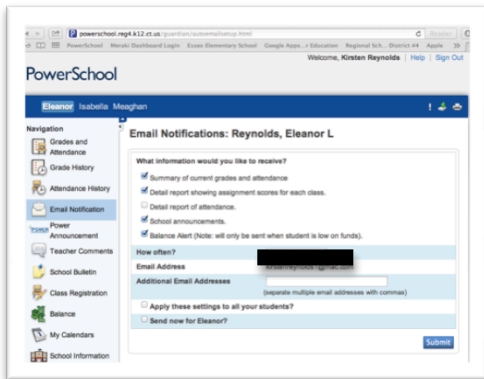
powerschool.reg4.k12.ct.us/guardian/autoemailsetup.html

Reader

PowerSchool Meraki Dashboard Login Essex Elementary School Google Apps...r Education Regional Sch... District #4 Apple

Welcome, Kirsten Reynolds | Help | Sign Out

PowerSchool

Eleanor Isabella Meaghan

Navigation

Grades and Attendance

Grade History

Attendance History

Email Notification

Power Announcement

Teacher Comments

School Bulletin

Class Registration

Balance

My Calendars

School Information

Email Notifications: Reynolds, Eleanor L

What information would you like to receive?

Summary of current grades and attendance

Detail report showing assignment scores for each class.

Detail report of attendance.

School announcements.

Balance Alert (Note: will only be sent when student is low on funds).

How often?

Email Address

kirstenreynolds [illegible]@gmail.com

Additional Email Addresses

(separate multiple email addresses with commas)

Apply these settings to all your students?

Send now for Eleanor?

Submit